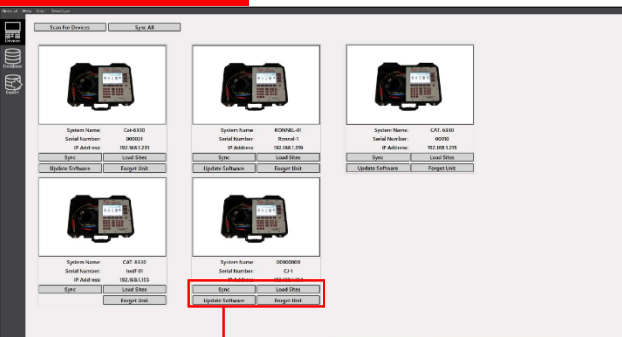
Scan For Devices
Sync All

System Name: Cat-6330
Serial Number: 000001
IP Address: 192.168.1.233
Sync
Load Sites
Update Software
Forget Unit

System Name: RONNEL-01
Serial Number: Ronnel-1
IP Address: 192.168.1.290
Sync
Load Sites
Update Software
Forget Unit

System Name: CAT. 6330
Serial Number: 00090
IP Address: 192.168.1.215
Sync
Load Sites
Update Software
Forget Unit

System Name: CAT. 6330
Serial Number: testF-01
IP Address: 192.168.1.153
Sync
Load Sites
Forget Unit

System Name: 00000009
Serial Number: CJ-1
IP Address: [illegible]
Sync
Load Sites
Update Software
Forget Unit